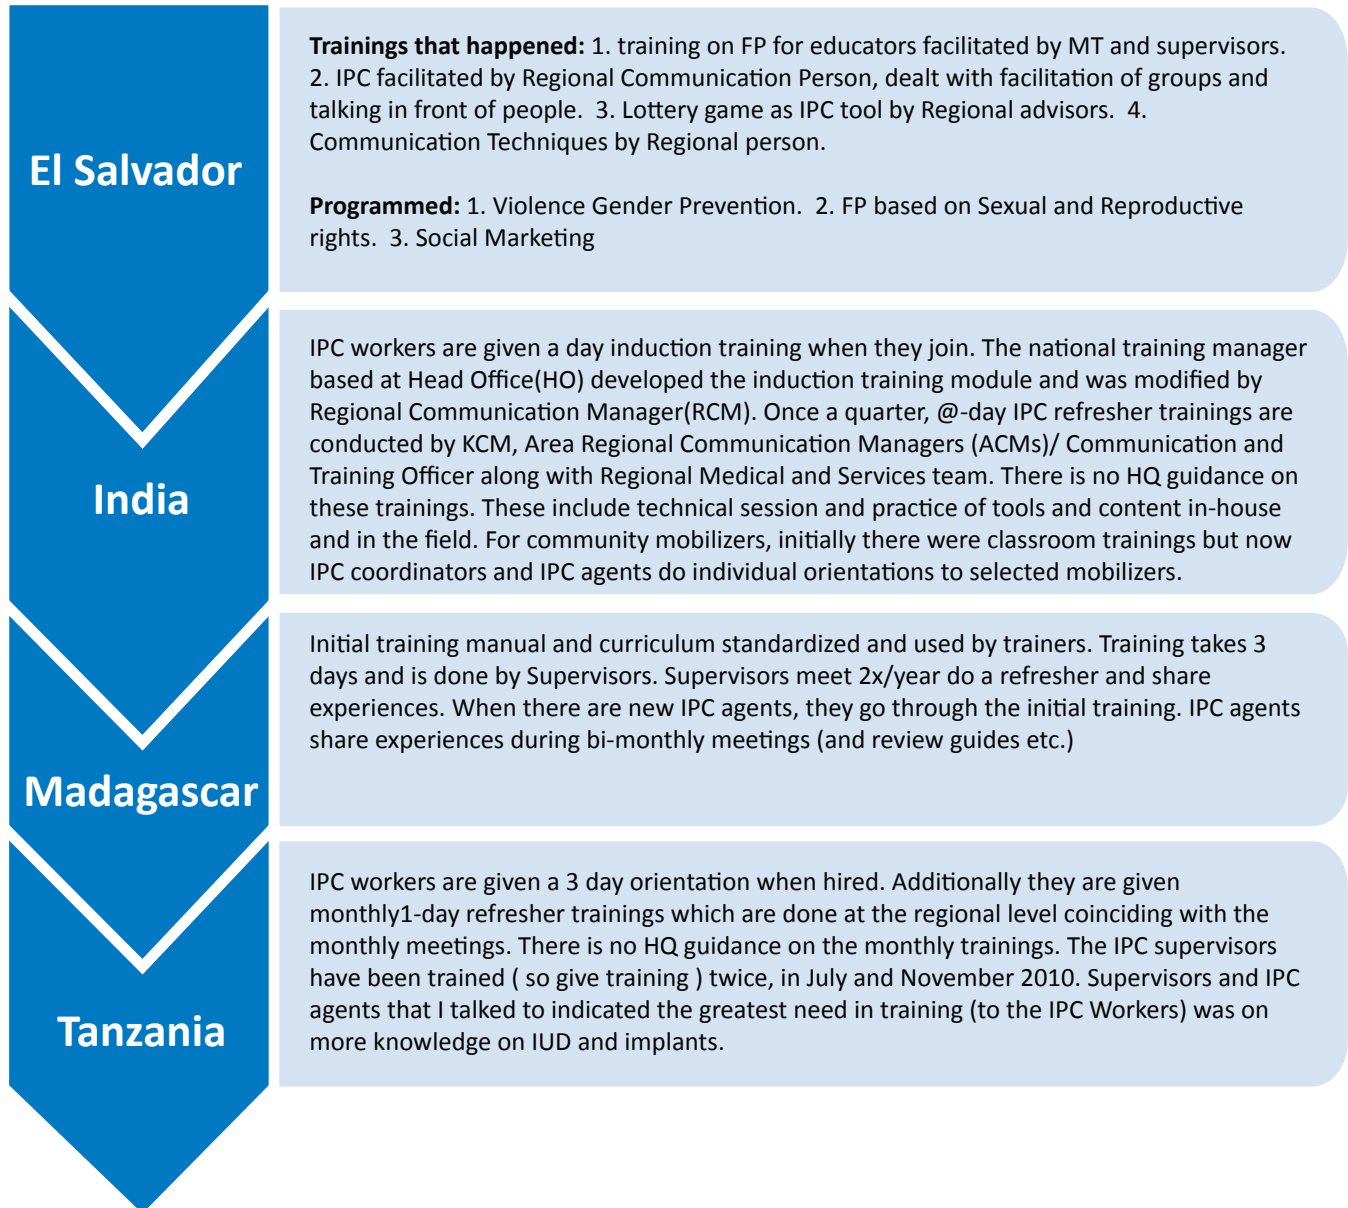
El Salvador

**Trainings that happened:** 1. training on FP for educators facilitated by MT and supervisors. 2. IPC facilitated by Regional Communication Person, dealt with facilitation of groups and talking in front of people. 3. Lottery game as IPC tool by Regional advisors. 4. Communication Techniques by Regional person.

**Programmed:** 1. Violence Gender Prevention. 2. FP based on Sexual and Reproductive rights. 3. Social Marketing

India

IPC workers are given a day induction training when they join. The national training manager based at Head Office(HO) developed the induction training module and was modified by Regional Communication Manager(RCM). Once a quarter, @-day IPC refresher trainings are conducted by KCM, Area Regional Communication Managers (ACMs)/ Communication and Training Officer along with Regional Medical and Services team. There is no HQ guidance on these trainings. These include technical session and practice of tools and content in-house and in the field. For community mobilizers, initially there were classroom trainings but now IPC coordinators and IPC agents do individual orientations to selected mobilizers.

Madagascar

Initial training manual and curriculum standardized and used by trainers. Training takes 3 days and is done by Supervisors. Supervisors meet 2x/year do a refresher and share experiences. When there are new IPC agents, they go through the initial training. IPC agents share experiences during bi-monthly meetings (and review guides etc.)

Tanzania

IPC workers are given a 3 day orientation when hired. Additionally they are given monthly1-day refresher trainings which are done at the regional level coinciding with the monthly meetings. There is no HQ guidance on the monthly trainings. The IPC supervisors have been trained ( so give training ) twice, in July and November 2010. Supervisors and IPC agents that I talked to indicated the greatest need in training (to the IPC Workers) was on more knowledge on IUD and implants.